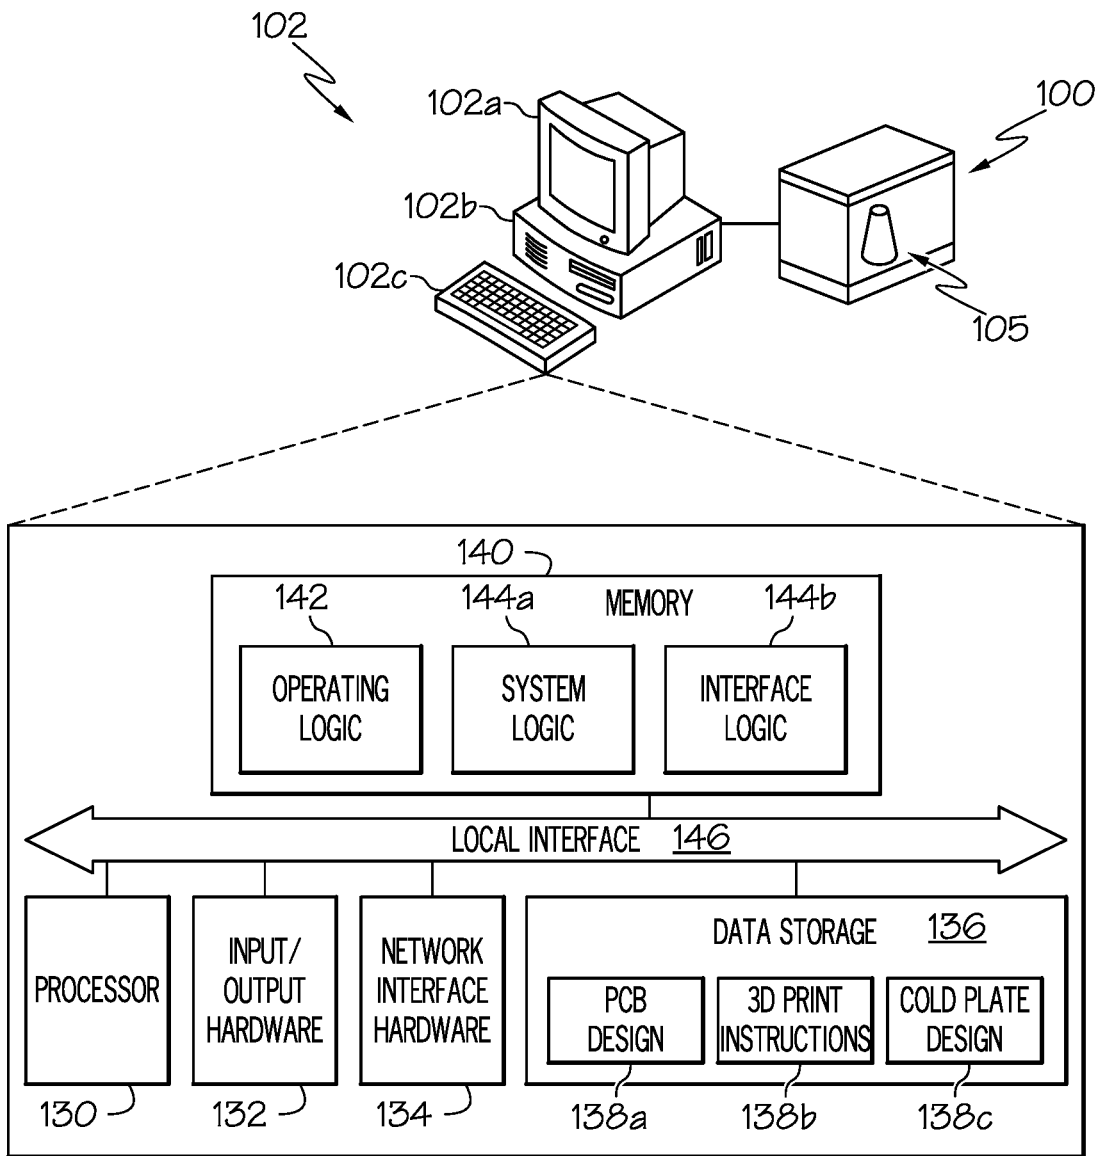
102

102a

100

102b

102c

105

140

142

144a

MEMORY

144b

OPERATING LOGIC

SYSTEM LOGIC

INTERFACE LOGIC

LOCAL INTERFACE 146

PROCESSOR

INPUT/ OUTPUT HARDWARE

NETWORK INTERFACE HARDWARE

DATA STORAGE 136

PCB DESIGN

3D PRINT INSTRUCTIONS

COLD PLATE DESIGN

130

132

134

138a

138b

138c